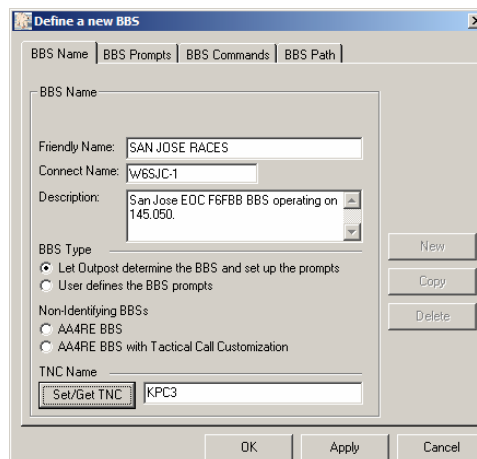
Define a new BBS

BBS Name | BBS Prompts | BBS Commands | BBS Path

BBS Name

Friendly Name: SAN JOSE RACES

Connect Name: W6SJC-1

Description: San Jose EOC F6FBB BBS operating on 145.050.

BBS Type
Let Outpost determine the BBS and set up the prompts
User defines the BBS prompts

Non-Identifying BBSs
AA4RE BBS
AA4RE BBS with Tactical Call Customization

TNC Name
Set/Get TNC KPC3

New
Copy
Delete

OK Apply Cancel